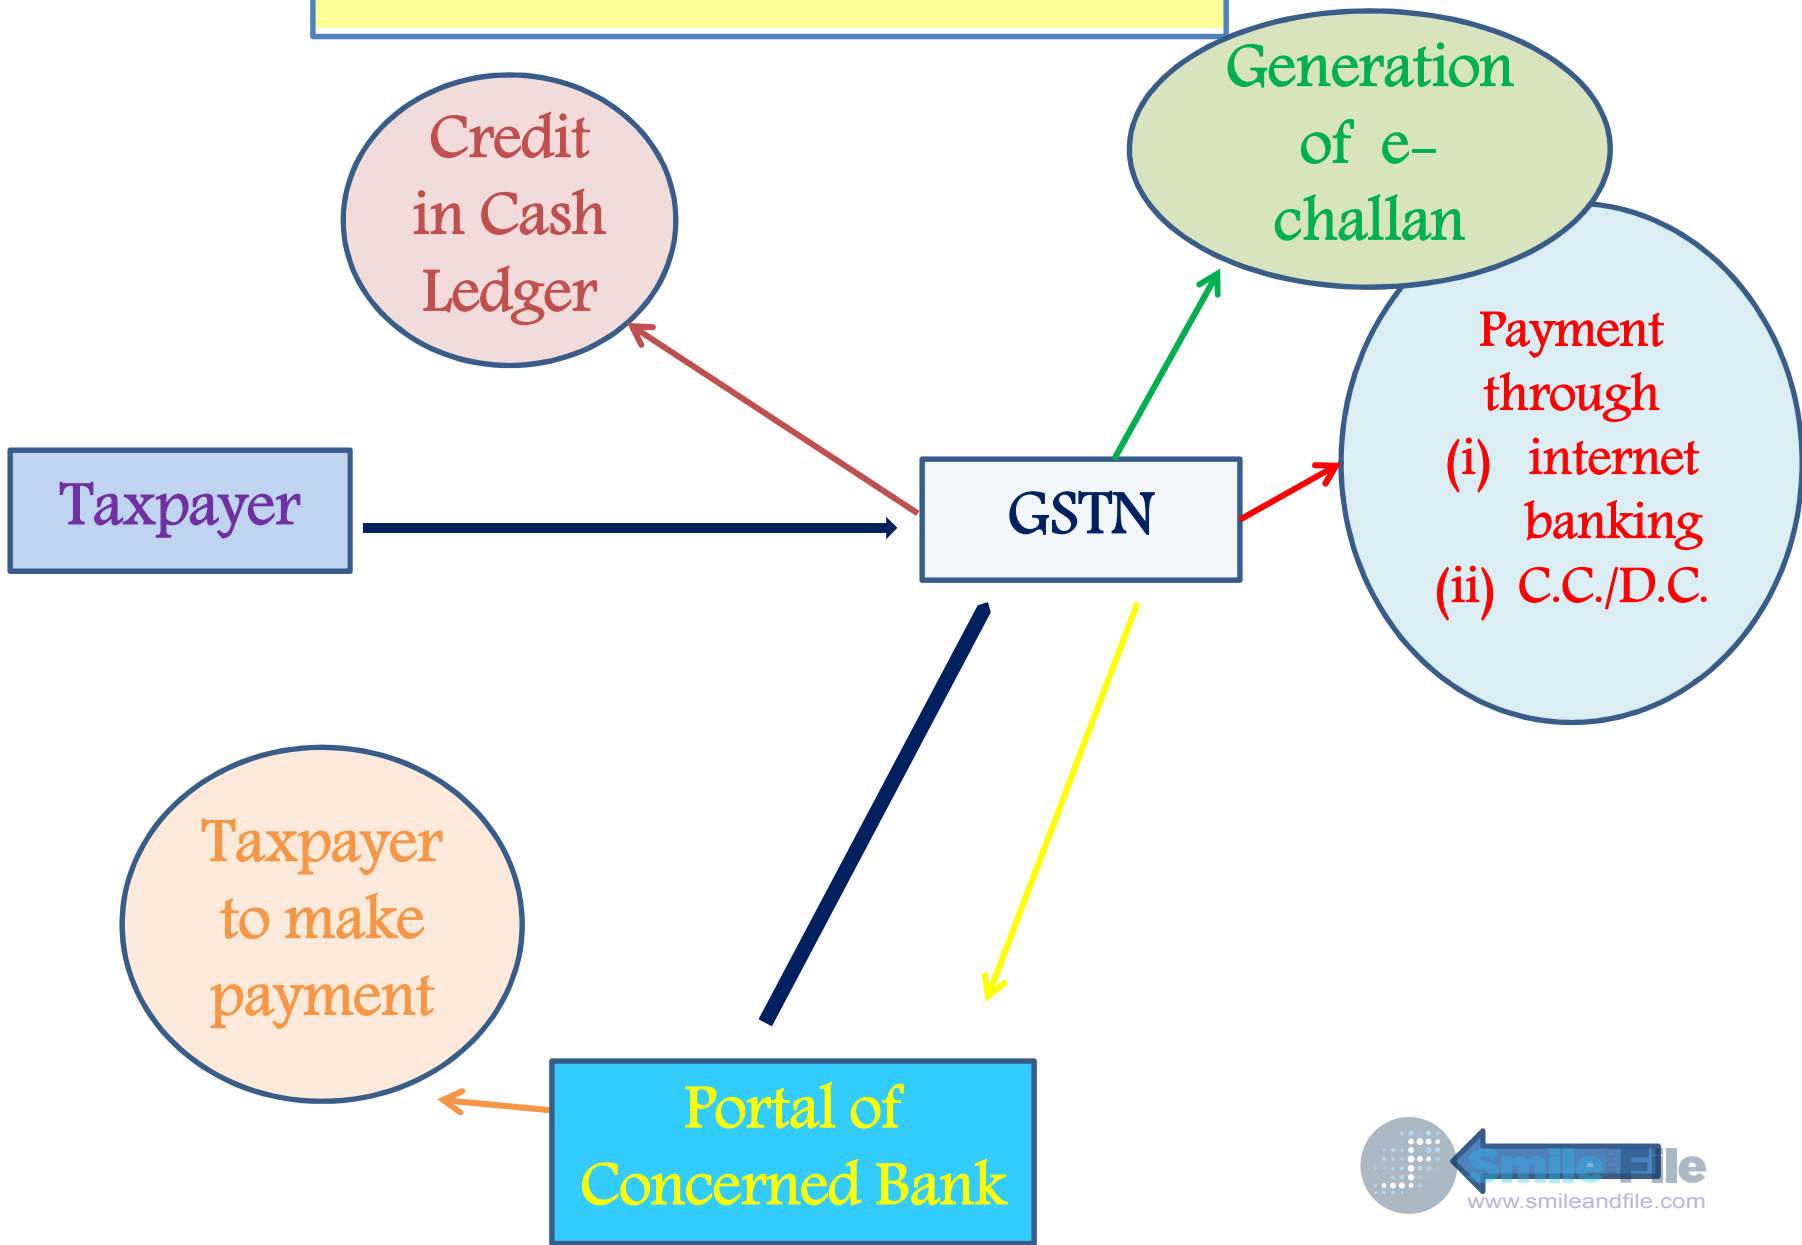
Credit in Cash Ledger

Generation of e-challan

Taxpayer

GSTN

Payment through
(i) internet banking
(ii) C.C./D.C.

Taxpayer to make payment

Portal of Concerned Bank

Smile and File
www.smileandfile.com